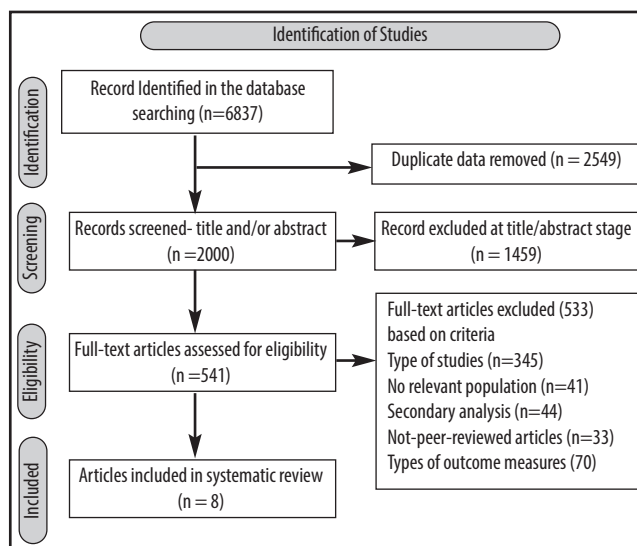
Identification of Studies

Identification

Record Identified in the database searching (n=6837)

Duplicate data removed (n = 2549)

Screening

Records screened- title and/or abstract (n =2000)

Record excluded at title/abstract stage (n = 1459)

Eligibility

Full-text articles assessed for eligibility (n =541)

Full-text articles excluded (533) based on criteria
Type of studies (n=345)
No relevant population (n=41)
Secondary analysis (n=44)
Not-peer-reviewed articles (n=33)
Types of outcome measures (70)

Included

Articles included in systematic review (n = 8)